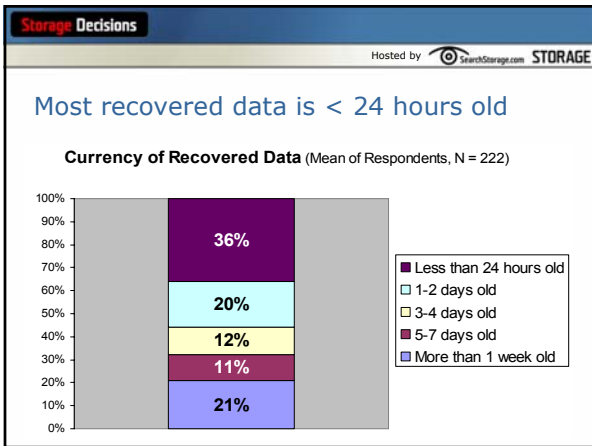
Storage Decisions

Hosted by SearchStorage.com STORAGE

Most recovered data is < 24 hours old

**Currency of Recovered Data** (Mean of Respondents, N = 222)

100%
90%
80%
70%
60%
50%
40%
30%
20%
10%
0%

36%
20%
12%
11%
21%

Less than 24 hours old
1-2 days old
3-4 days old
5-7 days old
More than 1 week old